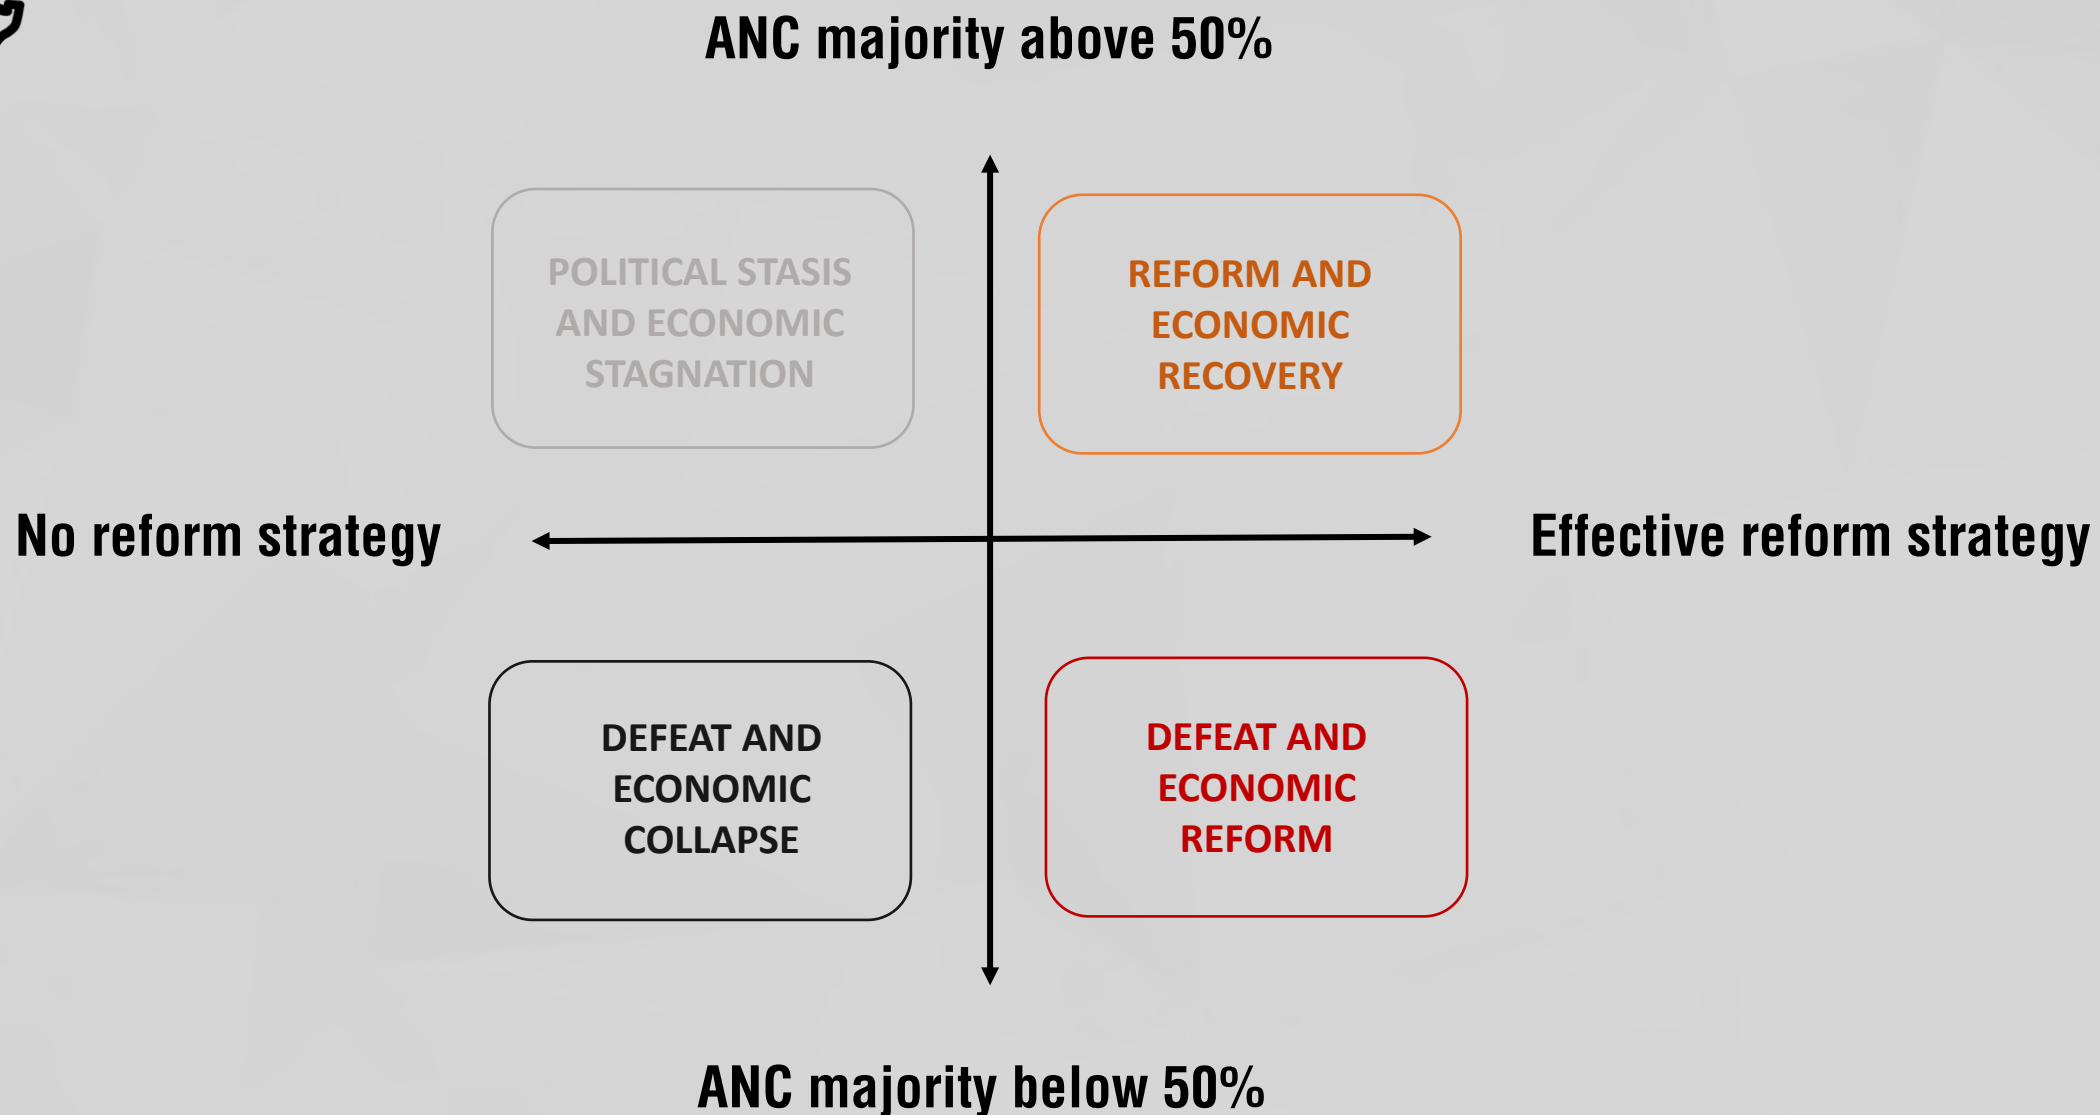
ANC majority above 50%

POLITICAL STASIS AND ECONOMIC STAGNATION

REFORM AND ECONOMIC RECOVERY

No reform strategy

Effective reform strategy

DEFEAT AND ECONOMIC COLLAPSE

DEFEAT AND ECONOMIC REFORM

ANC majority below 50%